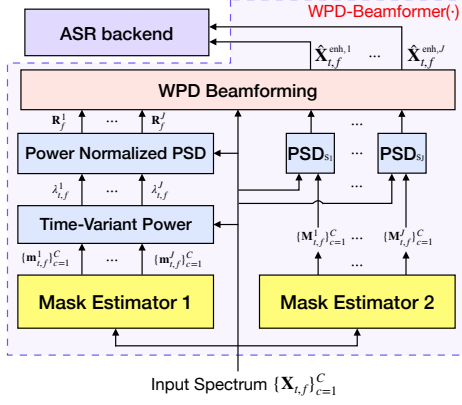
ASR backend

WPD-Beamformer(·)

$\hat{\mathbf{X}}_{t,f}^{\text{enh},1}$ ... $\hat{\mathbf{X}}_{t,f}^{\text{enh},J}$

WPD Beamforming

$\mathbf{R}_f^1$ ... $\mathbf{R}_f^J$

Power Normalized PSD

PSD$_{S_1}$ ... PSD$_{S_J}$

$\lambda_{t,f}^1$ ... $\lambda_{t,f}^J$

Time-Variant Power

$\{\mathbf{M}_{t,f}^1\}_{c=1}^C$ ... $\{\mathbf{M}_{t,f}^J\}_{c=1}^C$

$\{\mathbf{m}_{t,f}^1\}_{c=1}^C$ ... $\{\mathbf{m}_{t,f}^J\}_{c=1}^C$

Mask Estimator 1

Mask Estimator 2

Input Spectrum $\{\mathbf{X}_{t,f}\}_{c=1}^C$